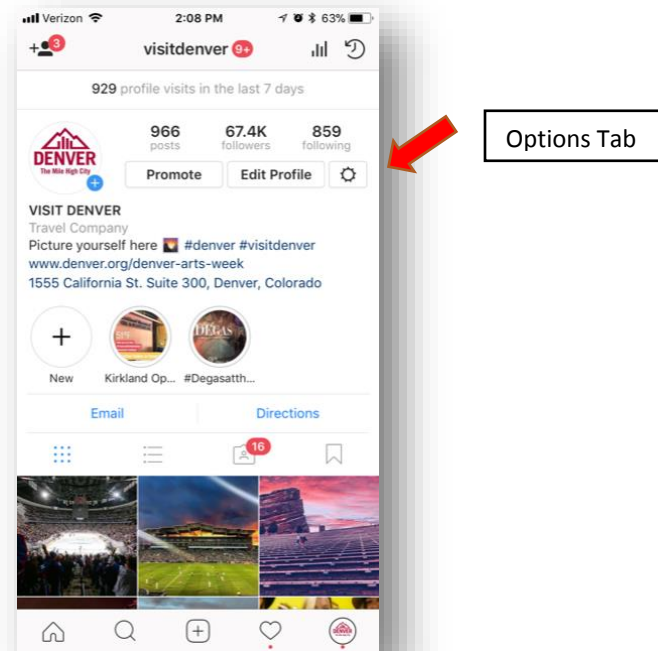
Verizon 2:08 PM 63%

+3 visitdenver 9+

929 profile visits in the last 7 days

DENVER The Mile High City

966 posts

67.4K followers

859 following

Promote

Edit Profile

Options Tab

VISIT DENVER
Travel Company
Picture yourself here #denver #visitdenver
www.denver.org/denver-arts-week
1555 California St. Suite 300, Denver, Colorado

New

Kirkland Op...

DEGAS

#Degasatth...

Email

Directions

16